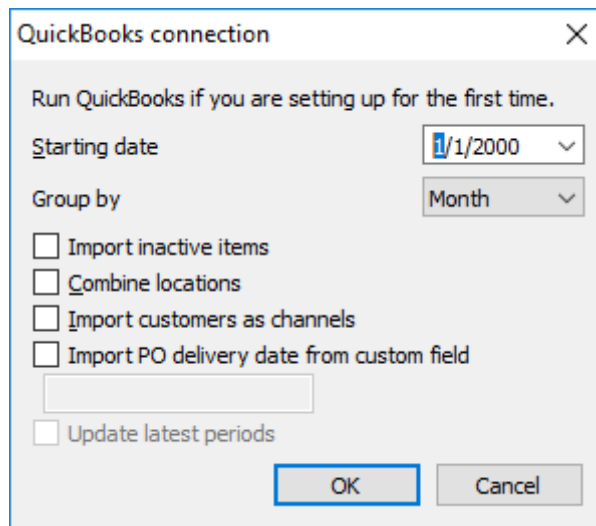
QuickBooks connection

×

Run QuickBooks if you are setting up for the first time.

Starting date

1/1/2000

Group by

Month

Import inactive items

Combine locations

Import customers as channels

Import PO delivery date from custom field

Update latest periods

OK

Cancel